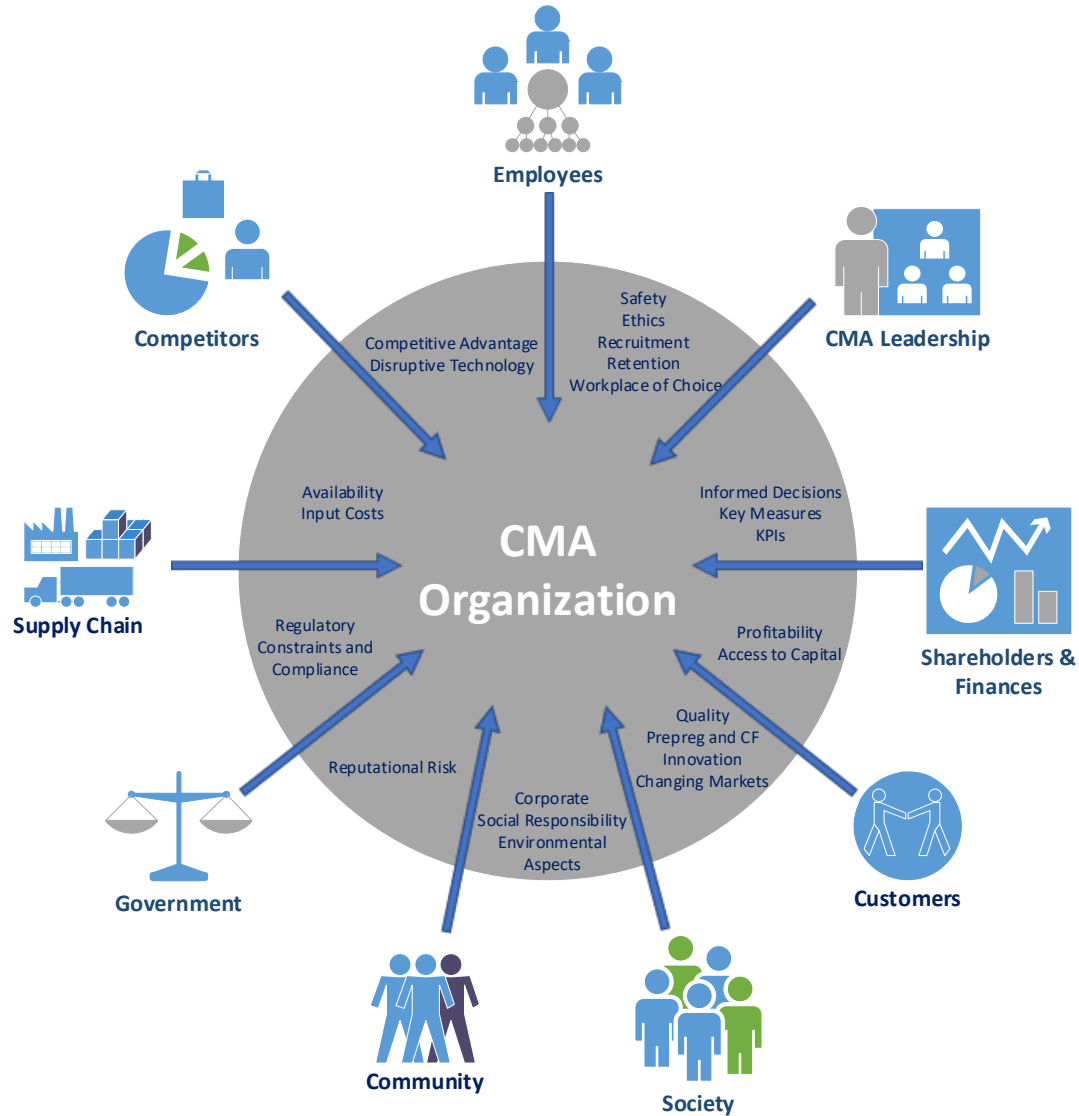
Employees

Competitors

CMA Leadership

Safety
Ethics
Recruitment
Retention
Workplace of Choice

Competitive Advantage
Disruptive Technology

Availability
Input Costs

Informed Decisions
Key Measures
KPIs

CMA Organization

Supply Chain

Shareholders & Finances

Regulatory Constraints and Compliance

Profitability
Access to Capital

Quality
Prepreg and CF
Innovation
Changing Markets

Reputational Risk

Corporate
Social Responsibility
Environmental
Aspects

Government

Customers

Community

Society